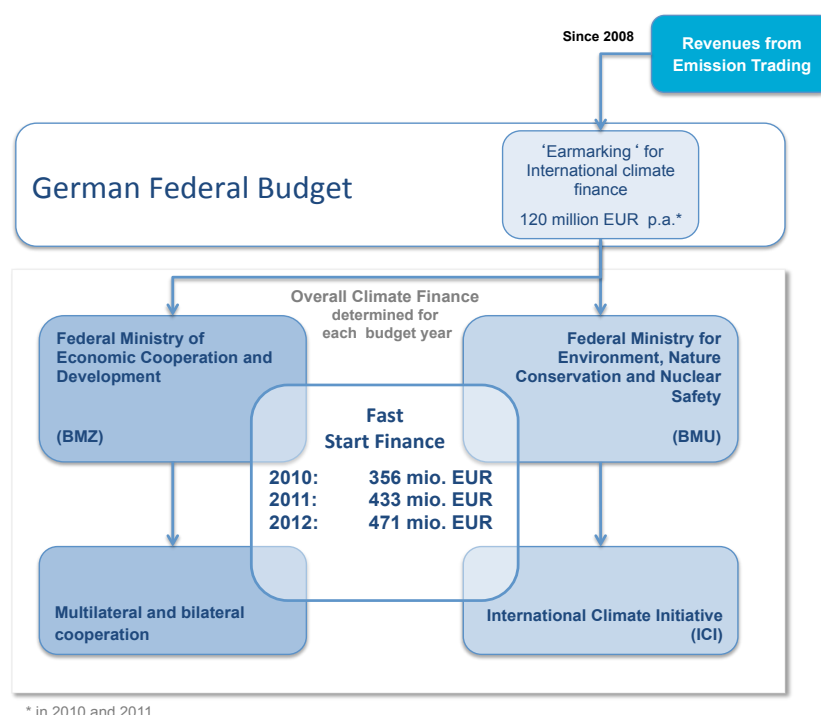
Since 2008

Revenues from Emission Trading

German Federal Budget

'Earmarking' for International climate finance

120 million EUR p.a.*

Overall Climate Finance determined for each budget year

Federal Ministry of Economic Cooperation and Development

(BMZ)

Federal Ministry for Environment, Nature Conservation and Nuclear Safety

(BMU)

Fast Start Finance

| | |
|---|---|
| 2010: | 356 mio. EUR |
| 2011: | 433 mio. EUR |
| 2012: | 471 mio. EUR |

Multilateral and bilateral cooperation

International Climate Initiative (ICI)

* in 2010 and 2011